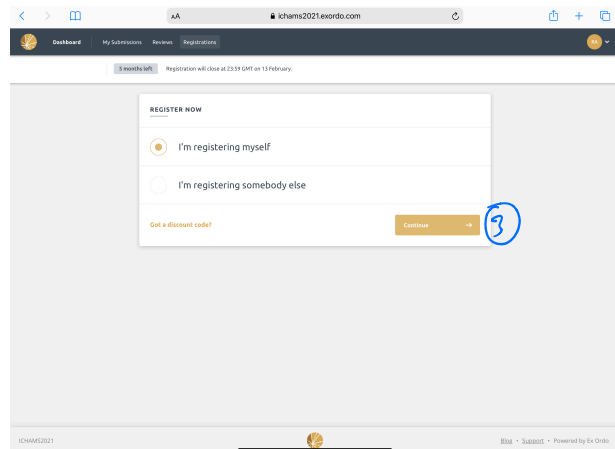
AA ichams2021.exordo.com

Dashboard My Submissions Reviews Registrations

RA

5 months left Registration will close at 23:59 GMT on 13 February.

REGISTER NOW

I'm registering myself

I'm registering somebody else

Got a discount code?

Continue →

3

ICHAMS2021

Blog • Support • Powered by Ex Ordo